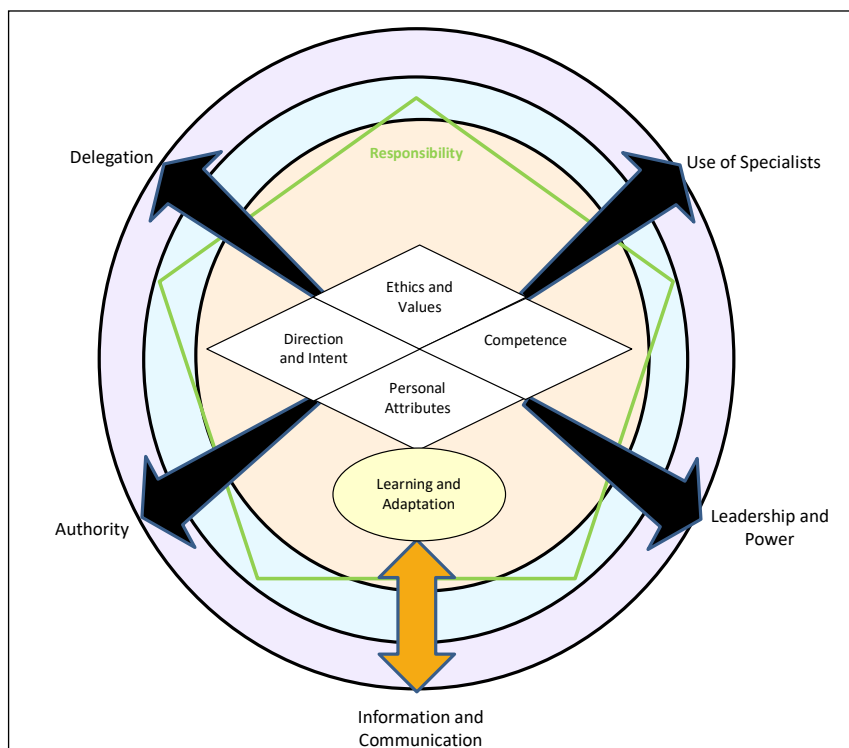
Delegation

Responsibility

Use of Specialists

Ethics and Values

Direction and Intent

Competence

Personal Attributes

Learning and Adaptation

Authority

Leadership and Power

Information and Communication